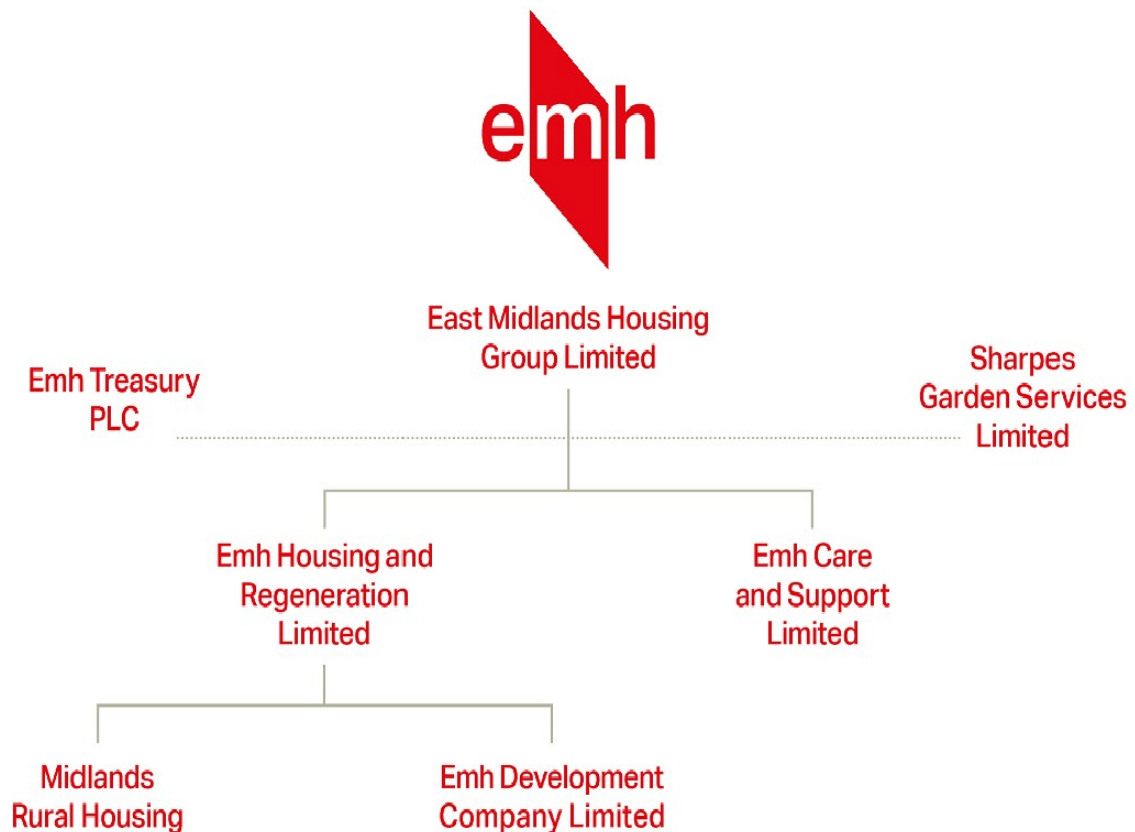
emh

East Midlands Housing Group Limited

Emh Treasury PLC

Sharpes Garden Services Limited

Emh Housing and Regeneration Limited

Emh Care and Support Limited

Midlands Rural Housing

Emh Development Company Limited